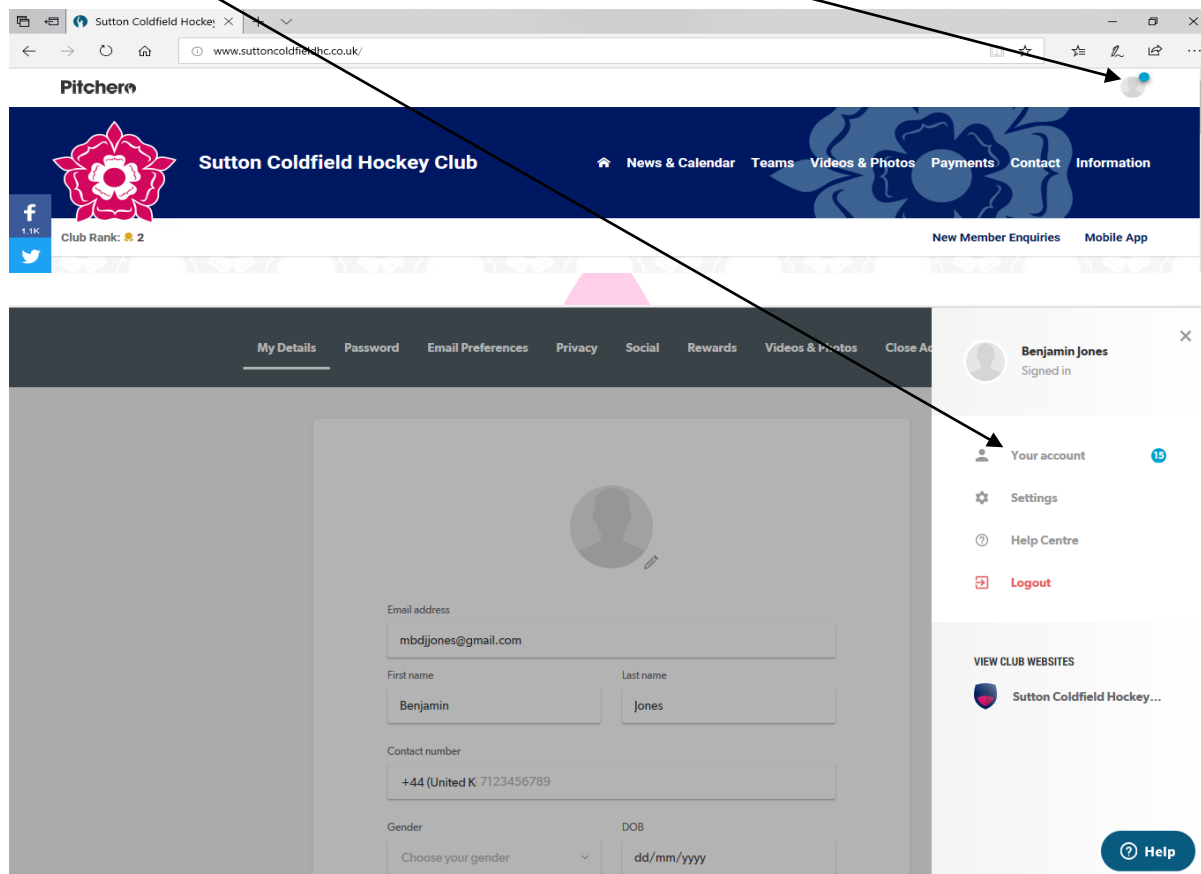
Sutton Coldfield Hockey

www.suttoncoldfieldhc.co.uk/

Pitchero

Sutton Coldfield Hockey Club

News & Calendar Teams Videos & Photos Payments Contact Information

1.1K

Club Rank: 2

New Member Enquiries Mobile App

My Details Password Email Preferences Privacy Social Rewards Videos & Photos Close Ac

Email address
mbdjjones@gmail.com

First name
Benjamin

Last name
Jones

Contact number
+44 (United K 7123456789

Gender
Choose your gender

DOB
dd/mm/yyyy

Benjamin Jones
Signed in

Your account 15

Settings

Help Centre

Logout

VIEW CLUB WEBSITES

Sutton Coldfield Hockey...

Help